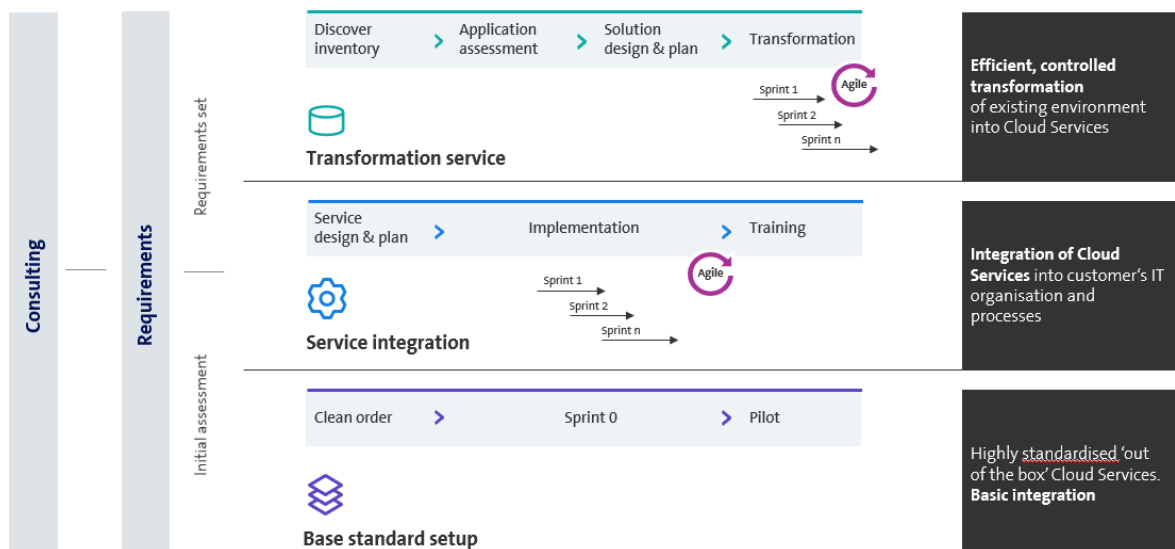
Consulting

Requirements

Requirements set

Initial assessment

Discover inventory > Application assessment > Solution design & plan > Transformation

Sprint 1
Agile
Sprint 2
Sprint n

Transformation service

**Efficient, controlled transformation** of existing environment into Cloud Services

Service design & plan > Implementation > Training

Agile
Sprint 1
Sprint 2
Sprint n

Service integration

**Integration of Cloud Services** into customer's IT organisation and processes

Clean order > Sprint 0 > Pilot

Base standard setup

Highly standardised 'out of the box' Cloud Services. **Basic integration**